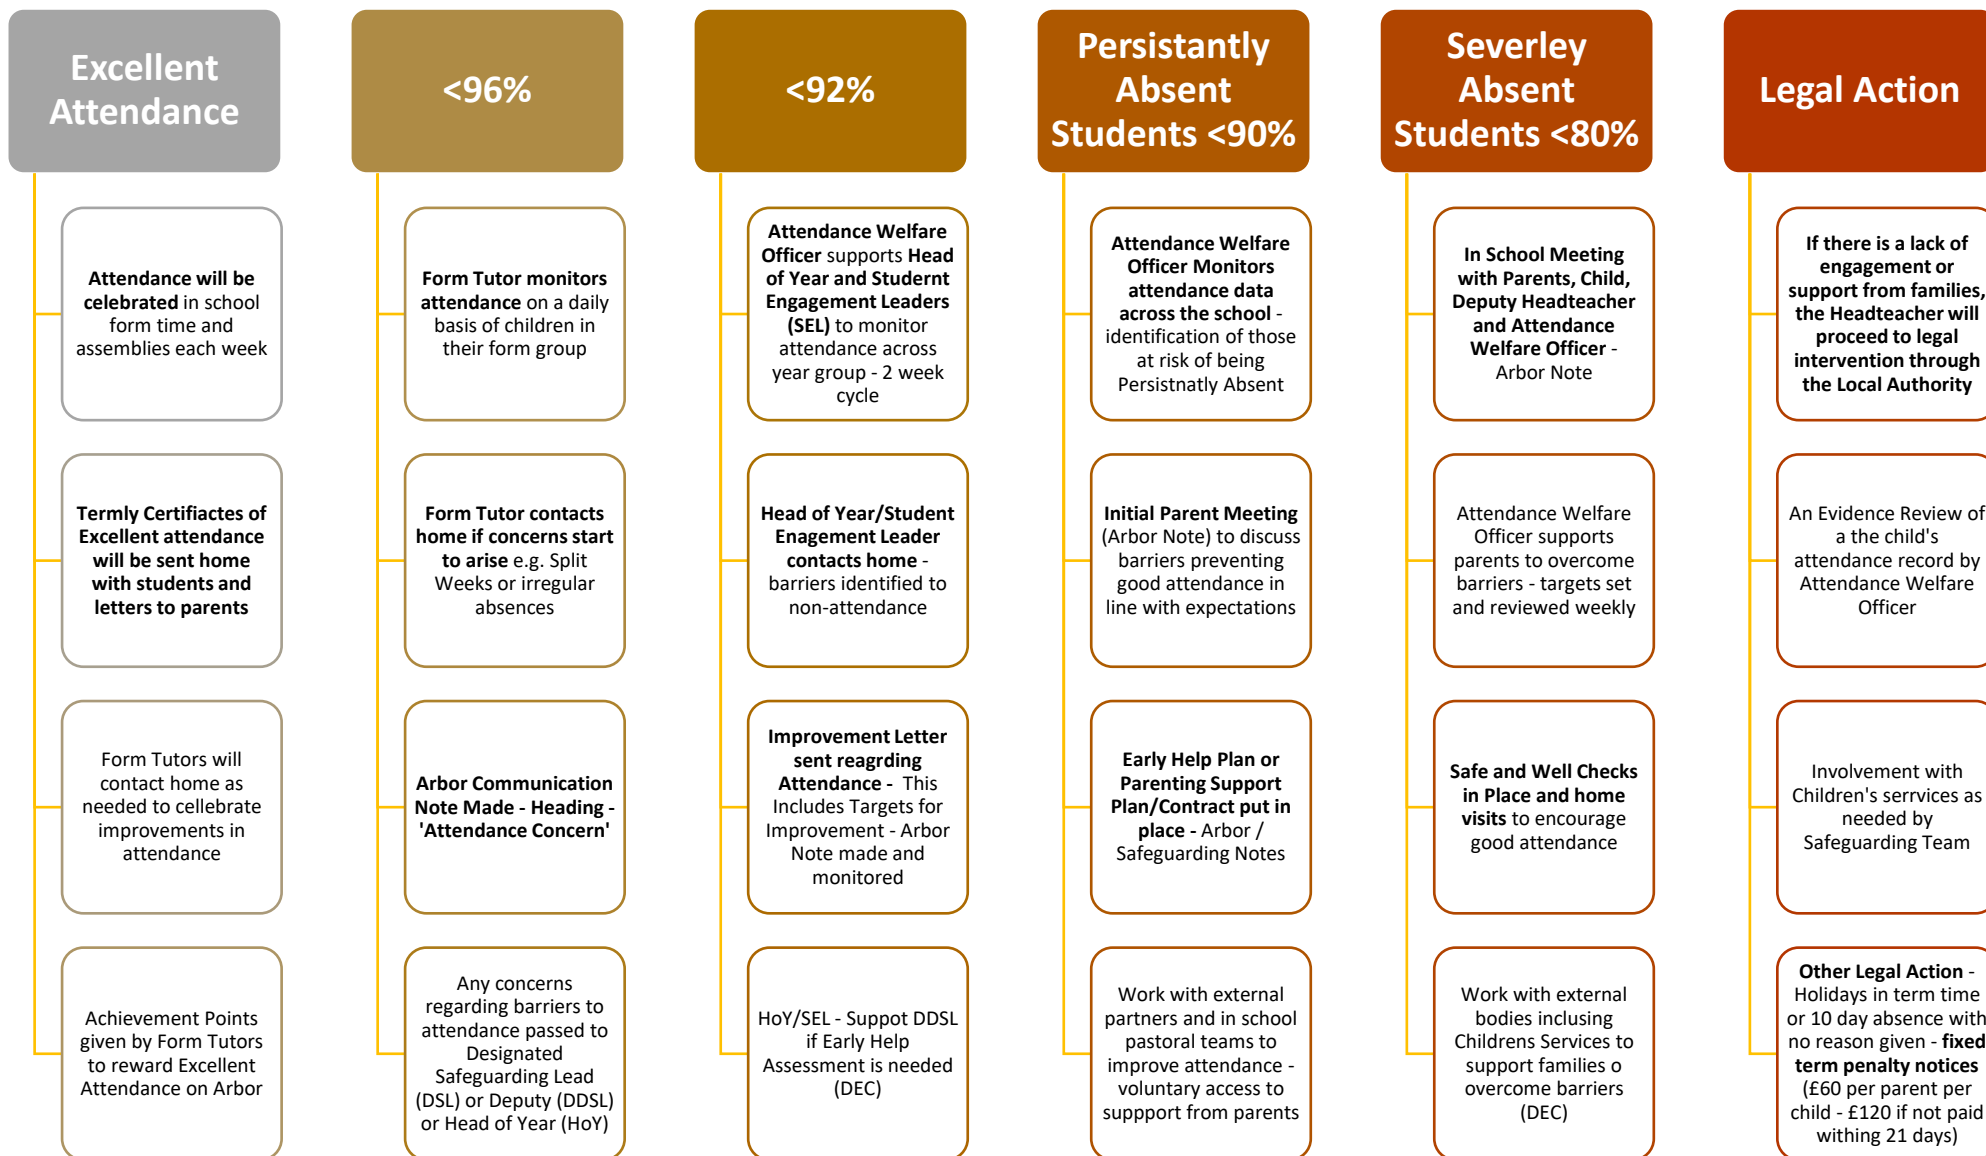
Excellent Attendance

Attendance will be celebrated in school form time and assemblies each week

Termly Certificactes of Excellent attendance will be sent home with students and letters to parents

Form Tutors will contact home as needed to cellebrate improvements in attendance

Achievement Points given by Form Tutors to reward Excellent Attendance on Arbor

<96%

Form Tutor monitors attendance on a daily basis of children in their form group

Form Tutor contacts home if concerns start to arise e.g. Split Weeks or irregular absences

Arbor Communication Note Made - Heading - 'Attendance Concern'

Any concerns regarding barriers to attendance passed to Designated Safeguarding Lead (DSL) or Deputy (DDSL) or Head of Year (HoY)

<92%

Attendance Welfare Officer supports Head of Year and Studernt Engagement Leaders (SEL) to monitor attendance across year group - 2 week cycle

Head of Year/Student Engagement Leader contacts home - barriers identified to non-attendance

Improvement Letter sent reagrding Attendance - This Includes Targets for Improvement - Arbor Note made and monitored

HoY/SEL - Suppot DDSL if Early Help Assessment is needed (DEC)

Persistantly Absent Students <90%

Attendance Welfare Officer Monitors attendance data across the school - identification of those at risk of being Persistnatly Absent

Initial Parent Meeting (Arbor Note) to discuss barriers preventing good attendance in line with expectations

Early Help Plan or Parenting Support Plan/Contract put in place - Arbor / Safeguarding Notes

Work with external partners and in school pastoral teams to improve attendance - voluntary access to suppport from parents

Severley Absent Students <80%

In School Meeting with Parents, Child, Deputy Headteacher and Attendance Welfare Officer - Arbor Note

Attendance Welfare Officer supports parents to overcome barriers - targets set and reviewed weekly

Safe and Well Checks in Place and home visits to encourage good attendance

Work with external bodies inclusing Childrens Services to support families o overcome barriers (DEC)

Legal Action

If there is a lack of engagement or support from families, the Headteacher will proceed to legal intervention through the Local Authority

An Evidence Review of a the child's attendance record by Attendance Welfare Officer

Involvement with Children's servrices as needed by Safeguarding Team

Other Legal Action - Holidays in term time or 10 day absence with no reason given - fixed term penalty notices (£60 per parent per child - £120 if not paid withing 21 days)